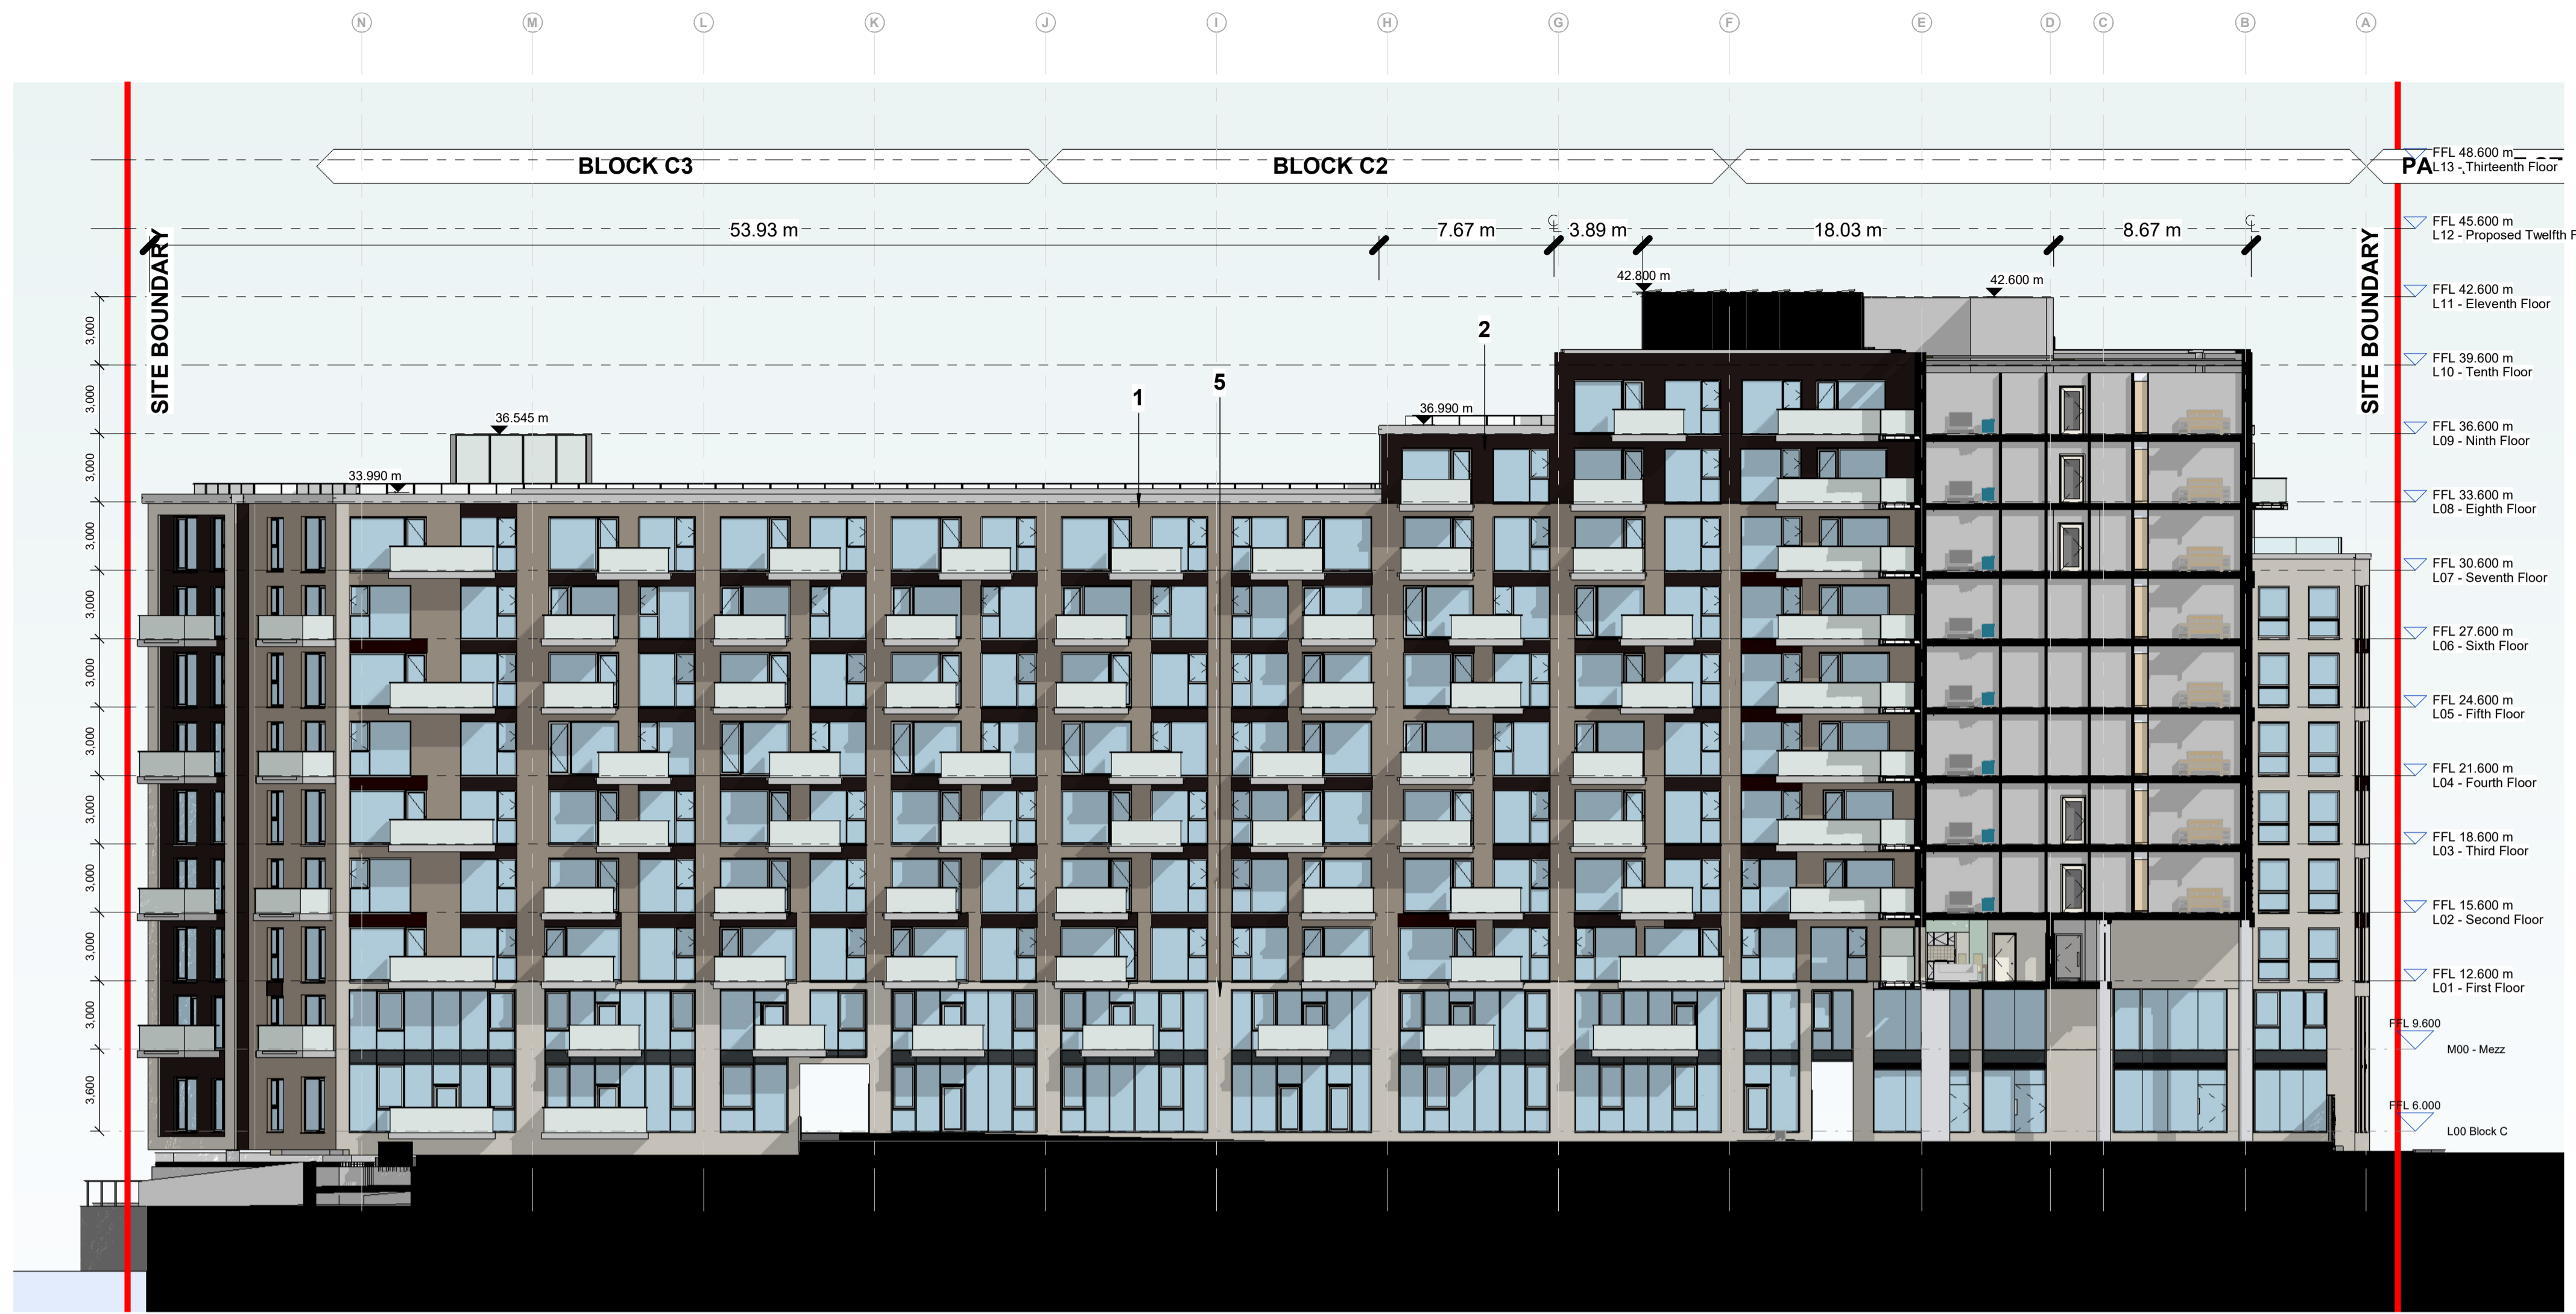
N M L K J I H G F E D C B A

BLOCK C3

BLOCK C2

PA

FFL 48.600 m
L13 - Thirteenth Floor

53.93 m

7.67 m

3.89 m

18.03 m

8.67 m

SITE BOUNDARY

SITE BOUNDARY

FFL 45.600 m
L12 - Proposed Twelfth F

42.800 m

42.600 m

FFL 42.600 m
L11 - Eleventh Floor

2

FFL 39.600 m
L10 - Tenth Floor

1

5

36.545 m

36.990 m

FFL 36.600 m
L09 - Ninth Floor

33.990 m

FFL 33.600 m
L08 - Eighth Floor

FFL 30.600 m
L07 - Seventh Floor

FFL 27.600 m
L06 - Sixth Floor

FFL 24.600 m
L05 - Fifth Floor

FFL 21.600 m
L04 - Fourth Floor

FFL 18.600 m
L03 - Third Floor

FFL 15.600 m
L02 - Second Floor

FFL 12.600 m
L01 - First Floor

FFL 9.600
M00 - Mezz

FFL 6.000
L00 Block C

3,000
3,000
3,000
3,000
3,000
3,000
3,000
3,000
3,000
3,000
3,000
3,600